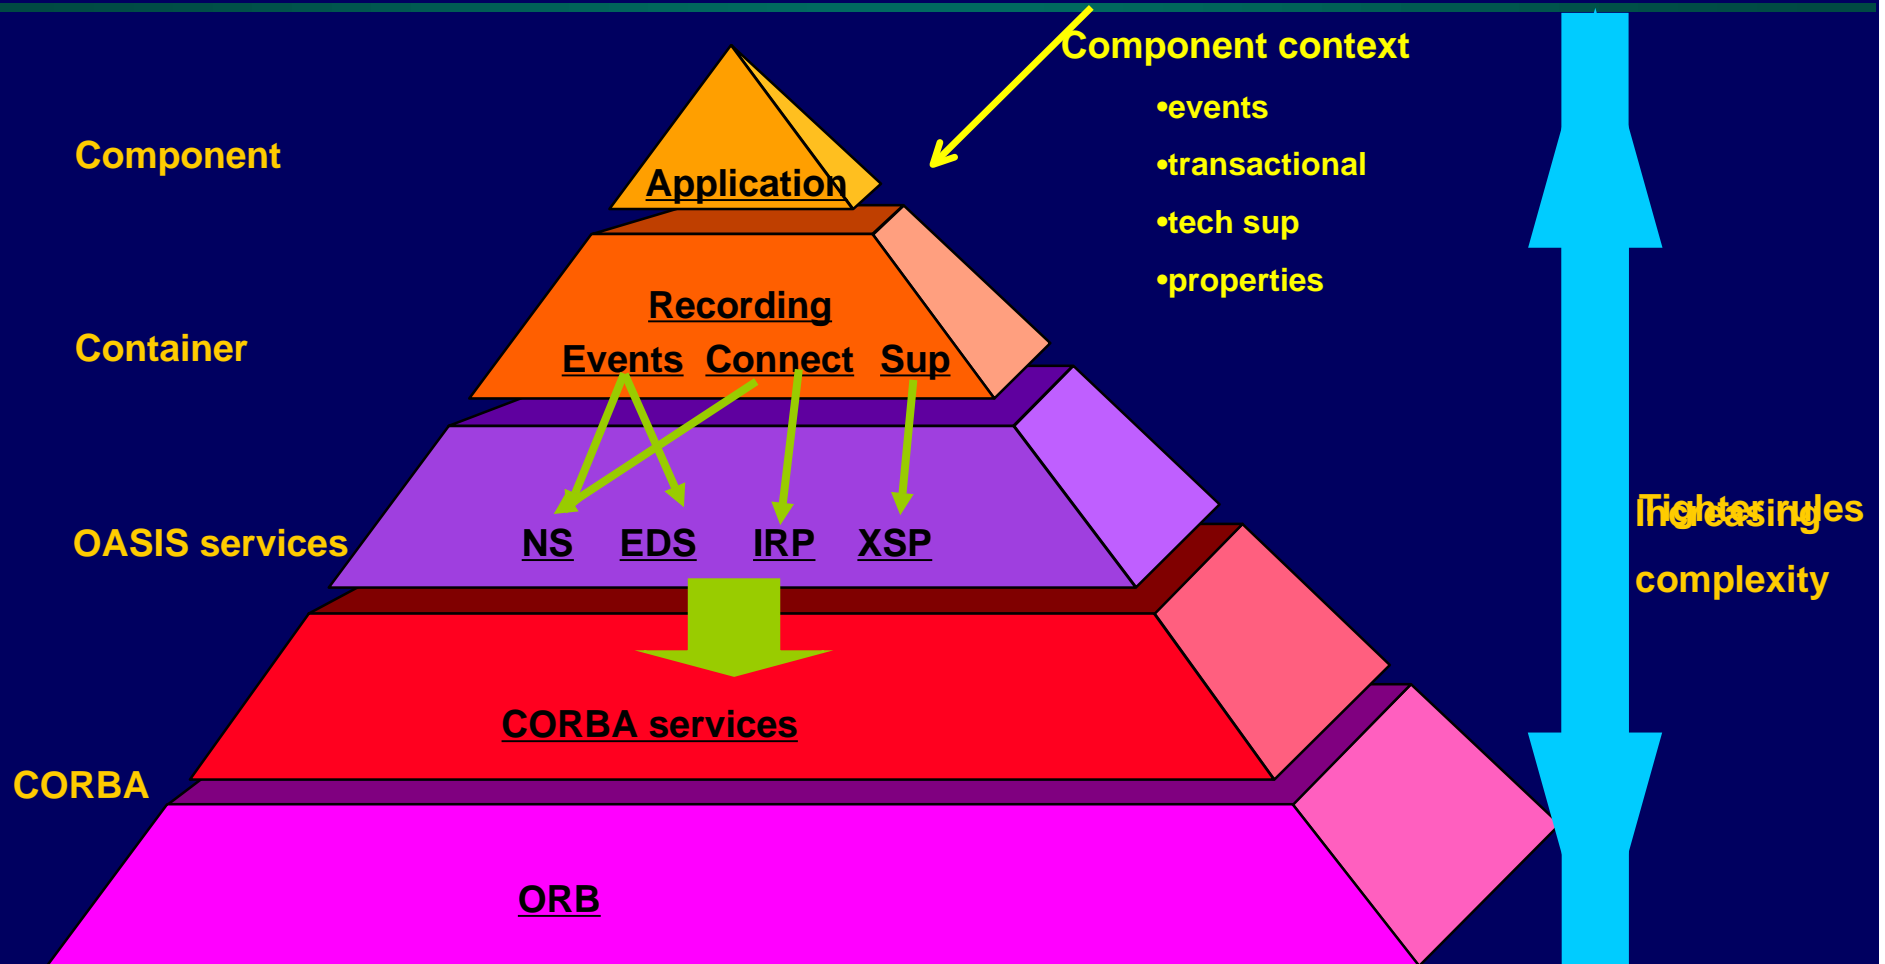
Component context
•events
•transactional
•tech sup
•properties

Component

Application

Container

Recording
Events Connect Sup

OASIS services

NS EDS IRP XSP

CORBA

CORBA services

ORB

Tighter rules
Increasing
complexity